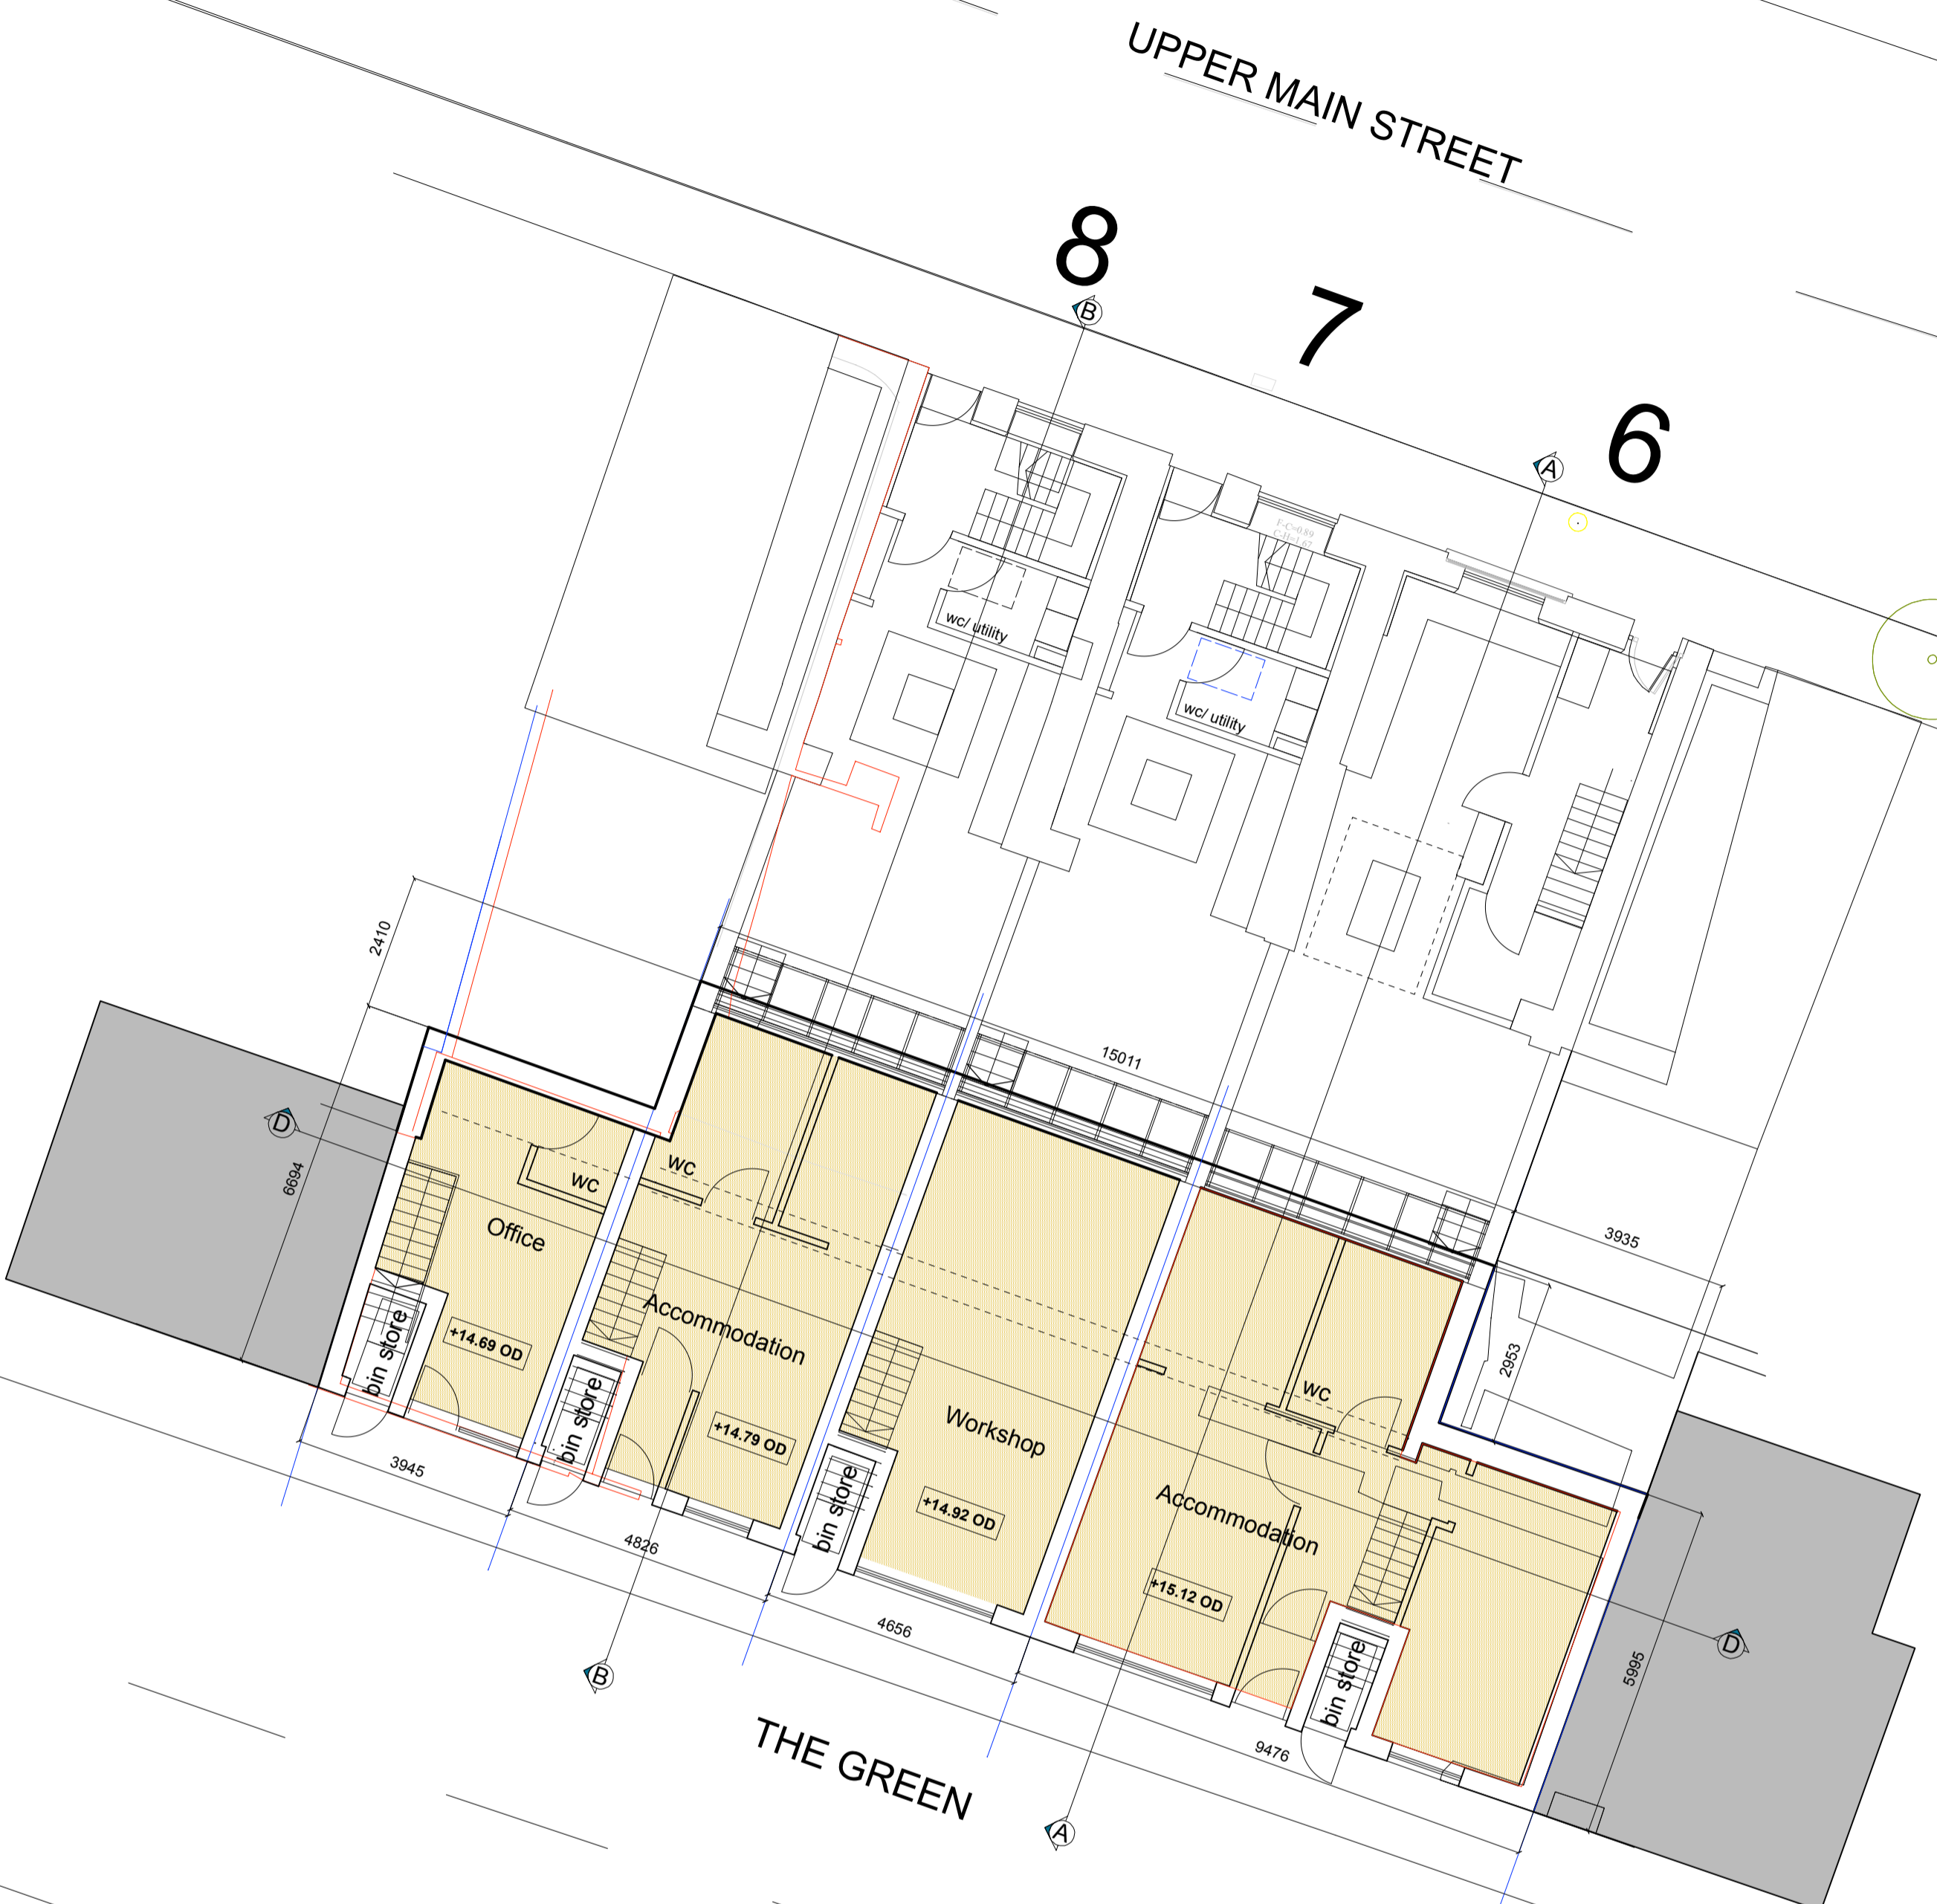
UPPER MAIN STREET

8

B

7

6

A

wc/ utility

wc/ utility

2410

15011

D

6694

wc

wc

Office

Accommodation

bin store

+14.69 OD

bin store

+14.79 OD

Workshop

bin store

+14.92 OD

3935

2953

wc

Accommodation

+15.12 OD

bin store

3945

4826

4656

9476

5995

D

B

THE GREEN

A